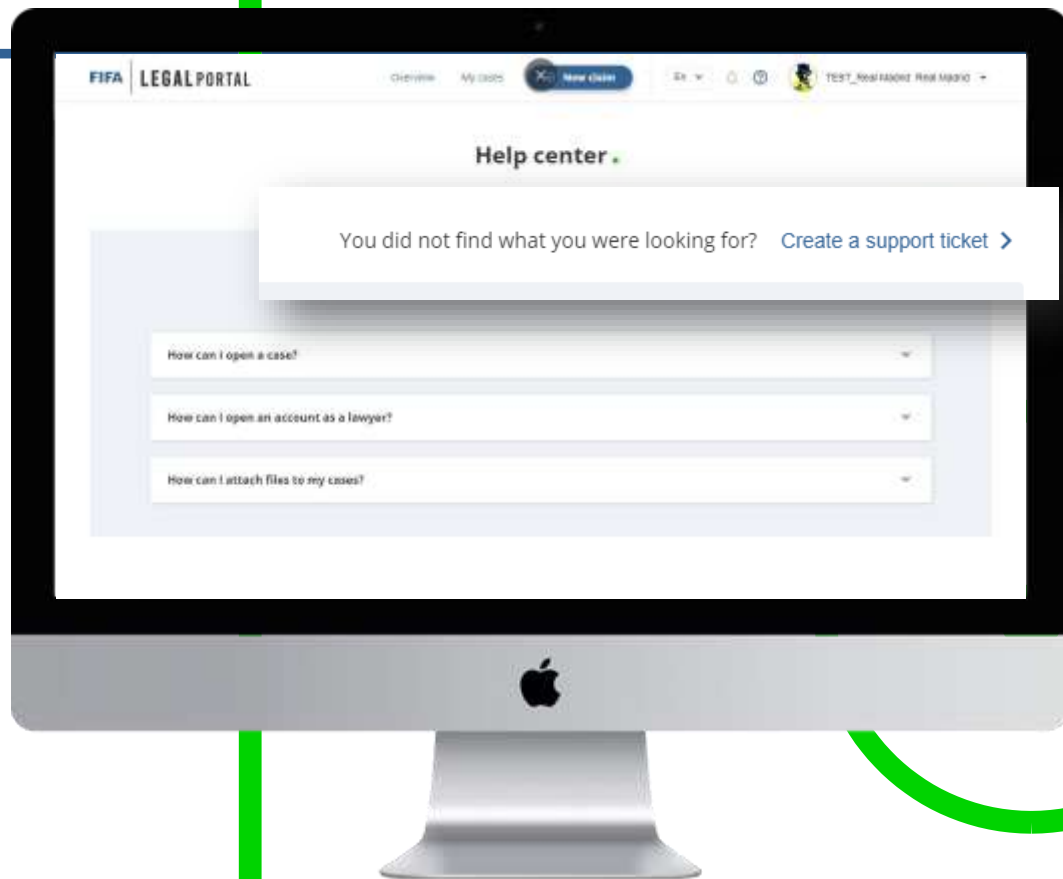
FIFA LEGAL PORTAL

Overview My cases New claim En

TEST_Real Madrid Real Madrid

Help center.

You did not find what you were looking for? Create a support ticket >

How can I open a case?

How can I open an account as a lawyer?

How can I attach files to my cases?